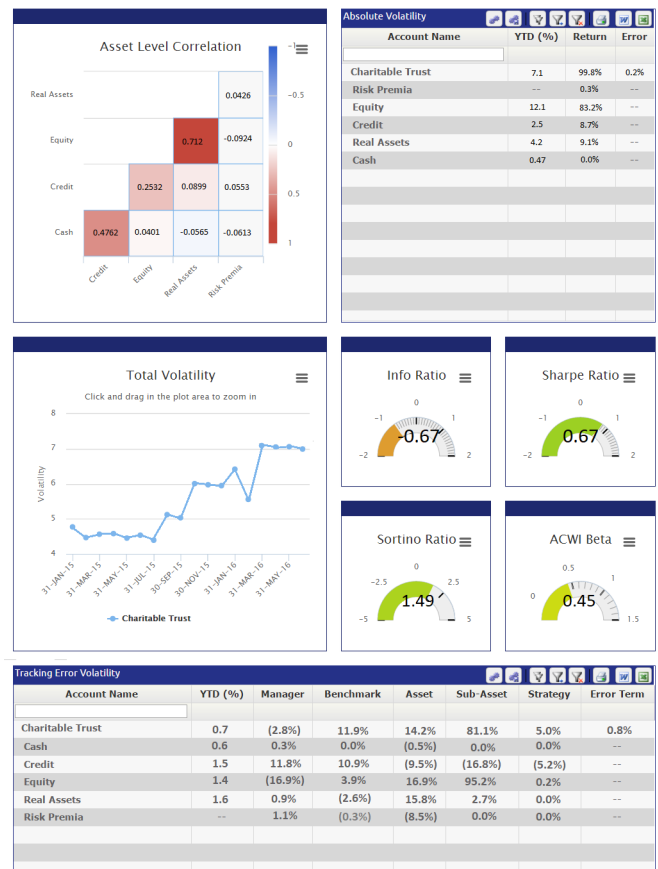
Asset Level Correlation

| | | | | |
|---|---|---|---|---|
| Real Assets | | | | 0.0426 |
| Equity | | | 0.712 | -0.0924 |
| Credit | | 0.2532 | 0.0899 | 0.0553 |
| Cash | 0.4762 | 0.0401 | -0.0565 | -0.0613 |
| | Credit | Equity | Real Assets | Risk Premia |

-1
-0.5
0
0.5
1

Absolute Volatility

| Account Name | YTD (%) | Return | Error |
|---|---|---|---|
| | | | |
| Charitable Trust | 7.1 | 99.8% | 0.2% |
| Risk Premia | -- | 0.3% | -- |
| Equity | 12.1 | 83.2% | -- |
| Credit | 2.5 | 8.7% | -- |
| Real Assets | 4.2 | 9.1% | -- |
| Cash | 0.47 | 0.0% | -- |

Total Volatility

Click and drag in the plot area to zoom in

Volatility

8
7
6
5
4

31-JAN-15
31-MAR-15
31-MAY-15
31-JUL-15
30-SEP-15
30-NOV-15
31-JAN-16
31-MAR-16
31-MAY-16

Charitable Trust

Info Ratio

0
-1
1
-2
2
-0.67

Sharpe Ratio

0
-1
1
-2
2
0.67

Sortino Ratio

0
-2.5
2.5
-5
5
1.49

ACWI Beta

0.5
1
0
1.5
0.45

Tracking Error Volatility

| Account Name | YTD (%) | Manager | Benchmark | Asset | Sub-Asset | Strategy | Error Term |
|---|---|---|---|---|---|---|---|
| | | | | | | | |
| Charitable Trust | 0.7 | (2.8%) | 11.9% | 14.2% | 81.1% | 5.0% | 0.8% |
| Cash | 0.6 | 0.3% | 0.0% | (0.5%) | 0.0% | 0.0% | -- |
| Credit | 1.5 | 11.8% | 10.9% | (9.5%) | (16.8%) | (5.2%) | -- |
| Equity | 1.4 | (16.9%) | 3.9% | 16.9% | 95.2% | 0.2% | -- |
| Real Assets | 1.6 | 0.9% | (2.6%) | 15.8% | 2.7% | 0.0% | -- |
| Risk Premia | -- | 1.1% | (0.3%) | (8.5%) | 0.0% | 0.0% | -- |